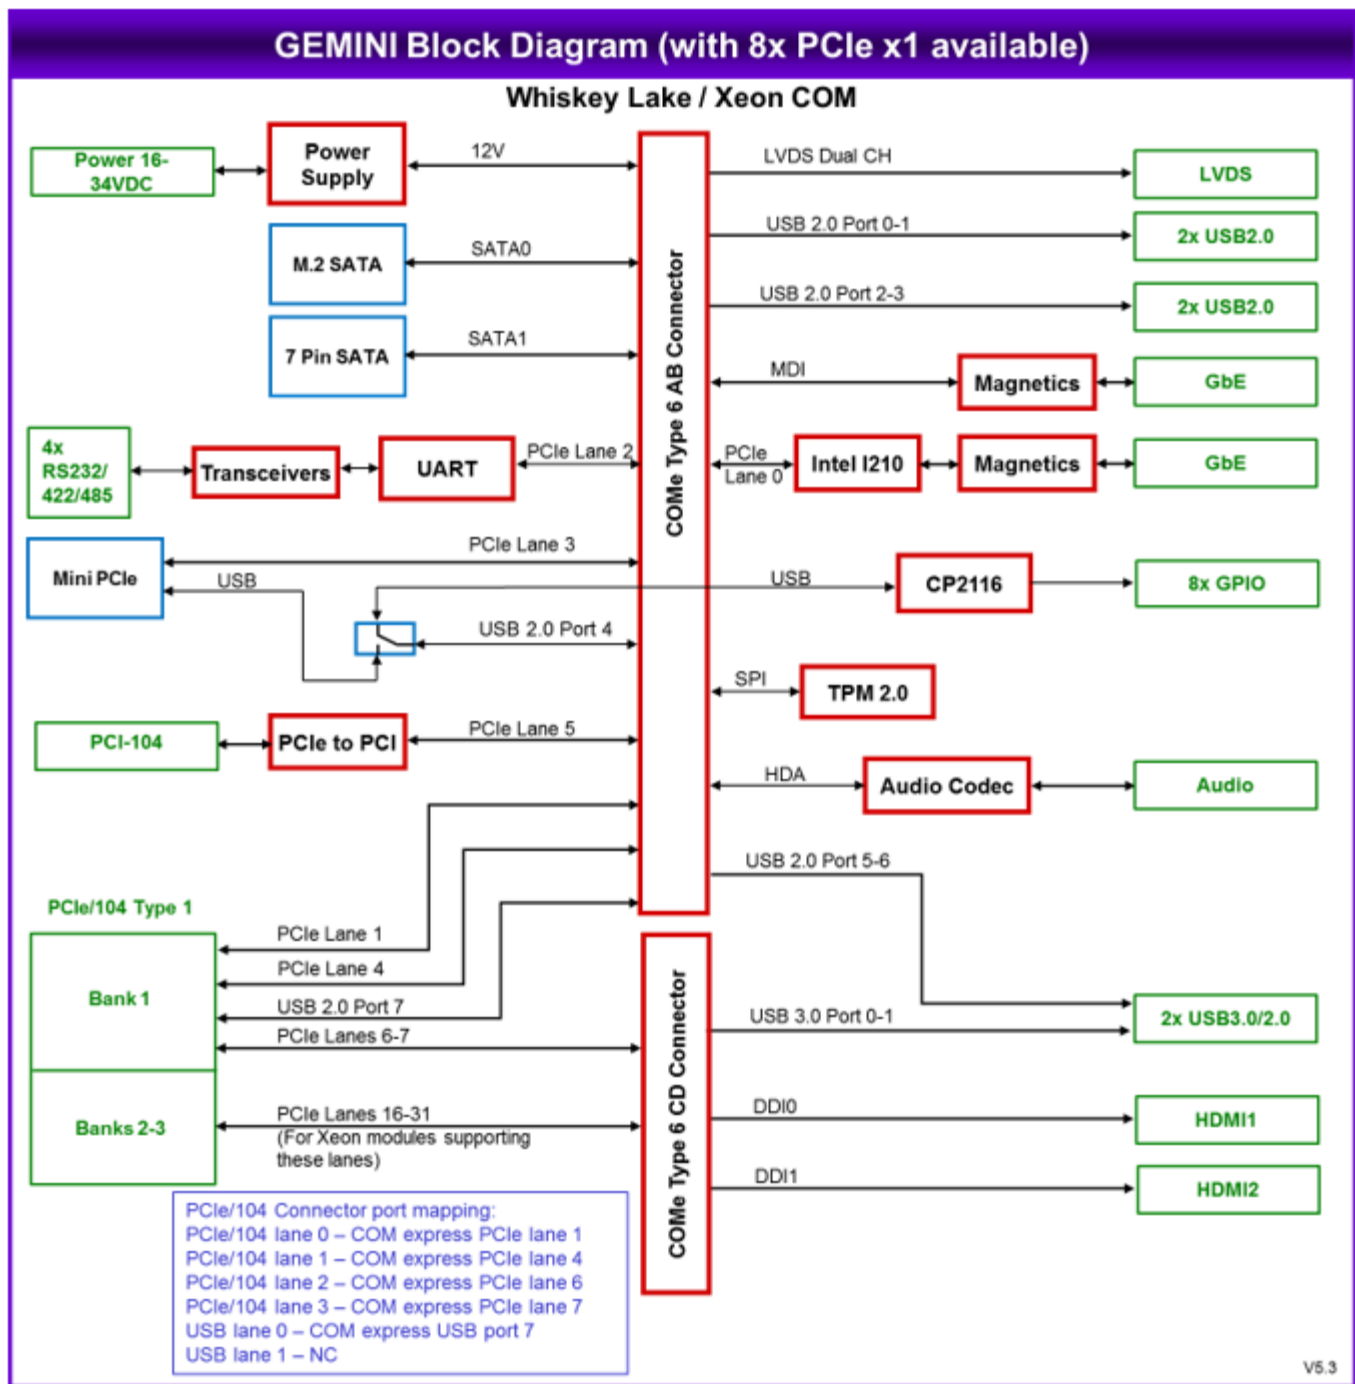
GEMINI Block Diagram (with 8x PCIe x1 available)

Whiskey Lake / Xeon COM

Power 16-34VDC

Power Supply

12V

M.2 SATA

SATA0

7 Pin SATA

SATA1

4x RS232/ 422/485

Transceivers

UART

PCIe Lane 2

Mini PCIe

PCIe Lane 3

USB

USB 2.0 Port 4

PCI-104

PCIe to PCI

PCIe Lane 5

COMe Type 6 AB Connector

LVDS Dual CH

LVDS

USB 2.0 Port 0-1

2x USB2.0

USB 2.0 Port 2-3

2x USB2.0

MDI

Magnetics

GbE

PCIe Lane 0

Intel I210

Magnetics

GbE

USB

CP2116

8x GPIO

SPI

TPM 2.0

HDA

Audio Codec

Audio

USB 2.0 Port 5-6

PCIe/104 Type 1

PCIe Lane 1

PCIe Lane 4

Bank 1

USB 2.0 Port 7

PCIe Lanes 6-7

Banks 2-3

PCIe Lanes 16-31 (For Xeon modules supporting these lanes)

COMe Type 6 CD Connector

2x USB3.0/2.0

USB 3.0 Port 0-1

DDI0

HDMI1

DDI1

HDMI2

PCIe/104 Connector port mapping:
PCIe/104 lane 0 – COM express PCIe lane 1
PCIe/104 lane 1 – COM express PCIe lane 4
PCIe/104 lane 2 – COM express PCIe lane 6
PCIe/104 lane 3 – COM express PCIe lane 7
USB lane 0 – COM express USB port 7
USB lane 1 – NC

V5.3